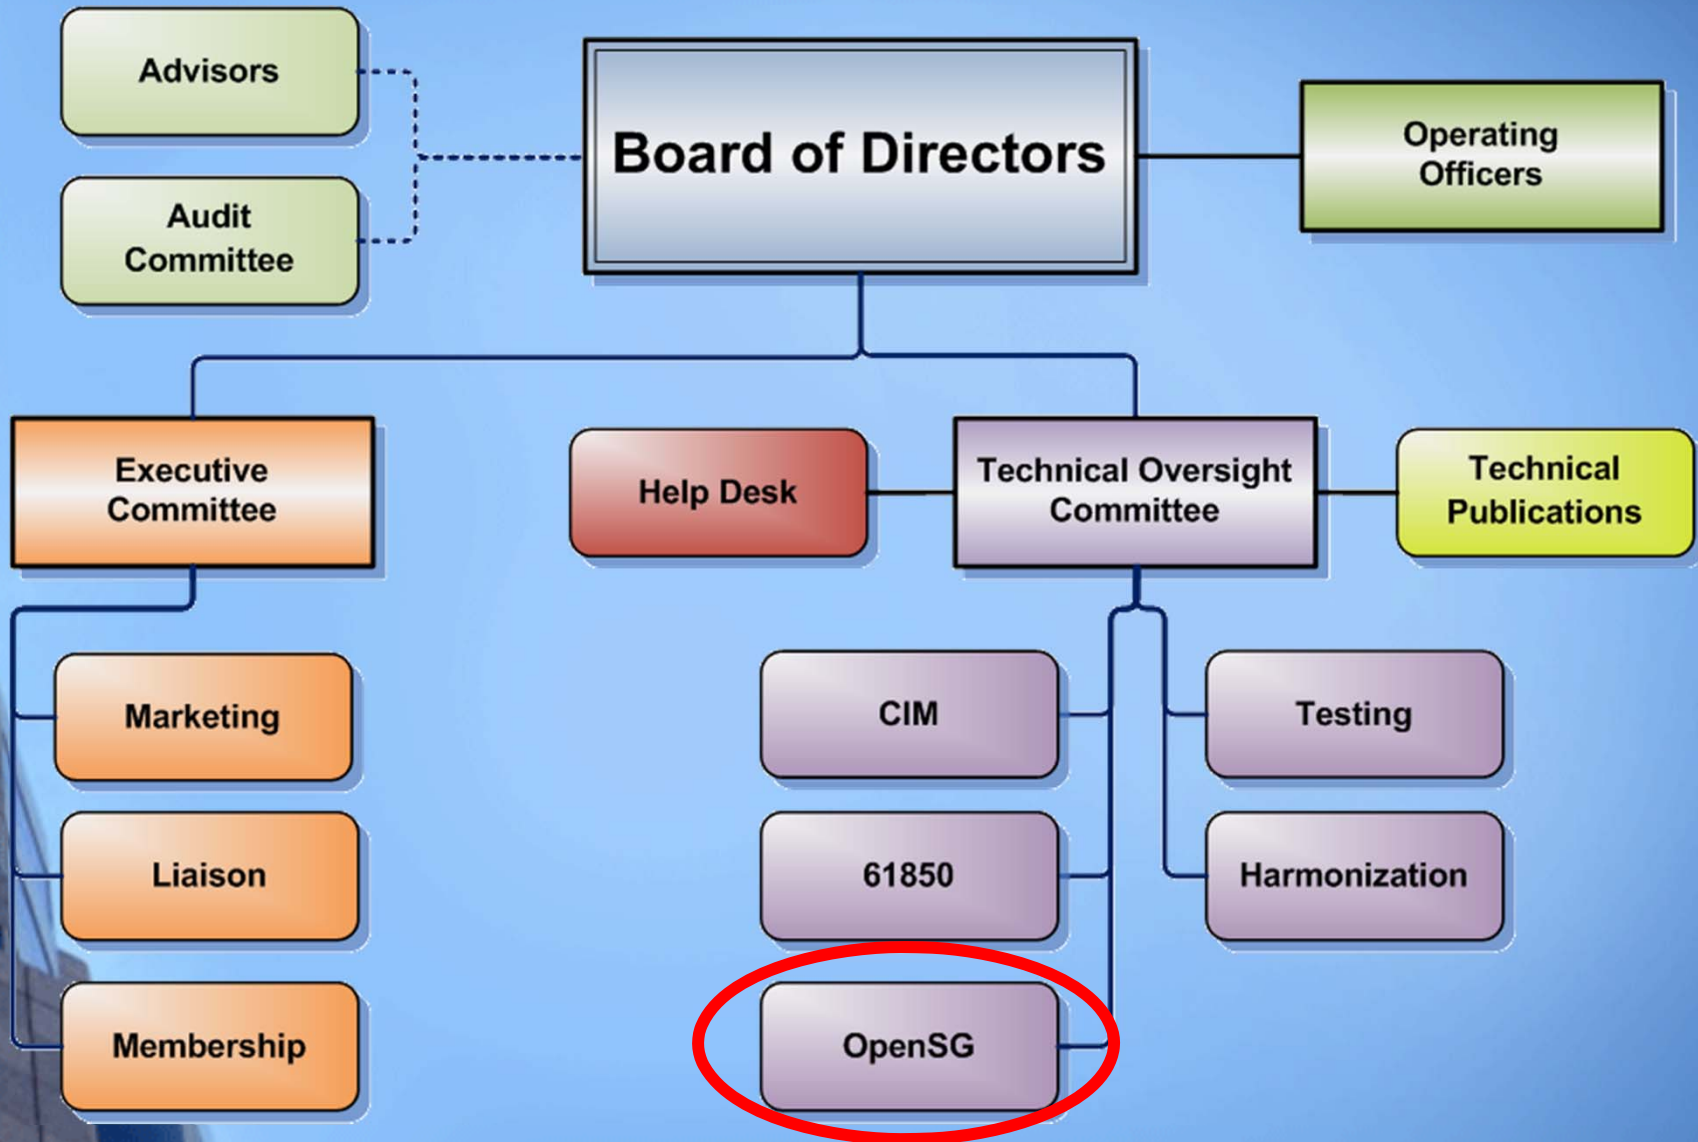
Advisors

Audit Committee

Board of Directors

Operating Officers

Executive Committee

Help Desk

Technical Oversight Committee

Technical Publications

Marketing

Liaison

Membership

CIM

61850

OpenSG

Testing

Harmonization